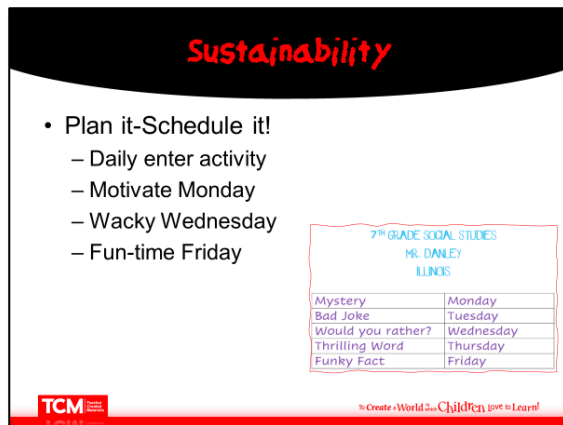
Sustainability

• Plan it-Schedule it!
– Daily enter activity
– Motivate Monday
– Wacky Wednesday
– Fun-time Friday

7TH GRADE SOCIAL STUDIES
MR. DANLEY
ILLINOIS

| Mystery | Monday |
|---|---|
| Bad Joke | Tuesday |
| Would you rather? | Wednesday |
| Thrilling Word | Thursday |
| Funky Fact | Friday |

TCM Teacher Created Materials

To Create a World in which Children Love to Learn!